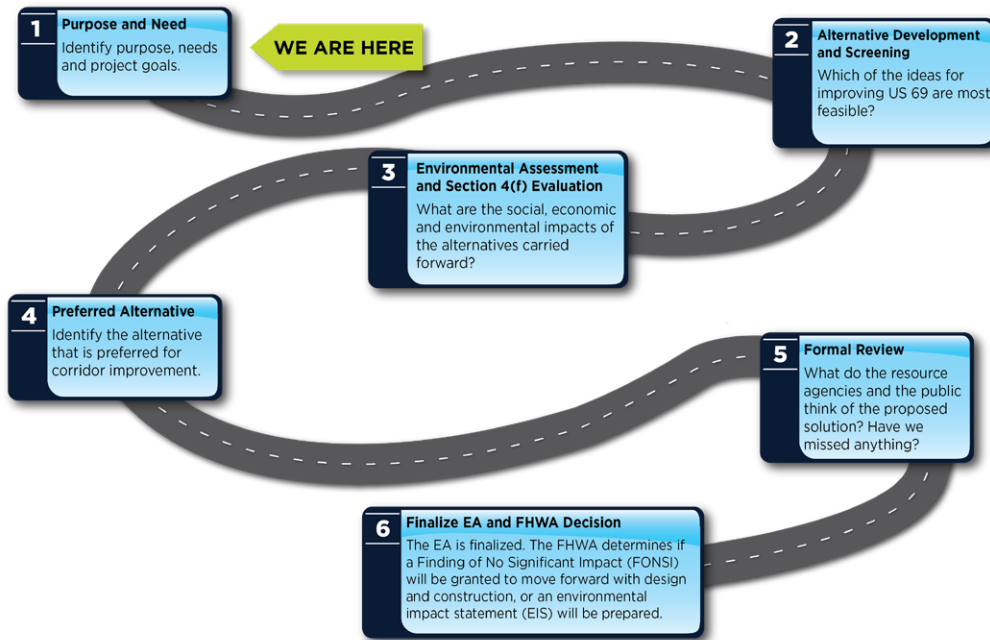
1
Purpose and Need
Identify purpose, needs and project goals.

WE ARE HERE

2
Alternative Development and Screening
Which of the ideas for improving US 69 are most feasible?

3
Environmental Assessment and Section 4(f) Evaluation
What are the social, economic and environmental impacts of the alternatives carried forward?

4
Preferred Alternative
Identify the alternative that is preferred for corridor improvement.

5
Formal Review
What do the resource agencies and the public think of the proposed solution? Have we missed anything?

6
Finalize EA and FHWA Decision
The EA is finalized. The FHWA determines if a Finding of No Significant Impact (FONSI) will be granted to move forward with design and construction, or an environmental impact statement (EIS) will be prepared.